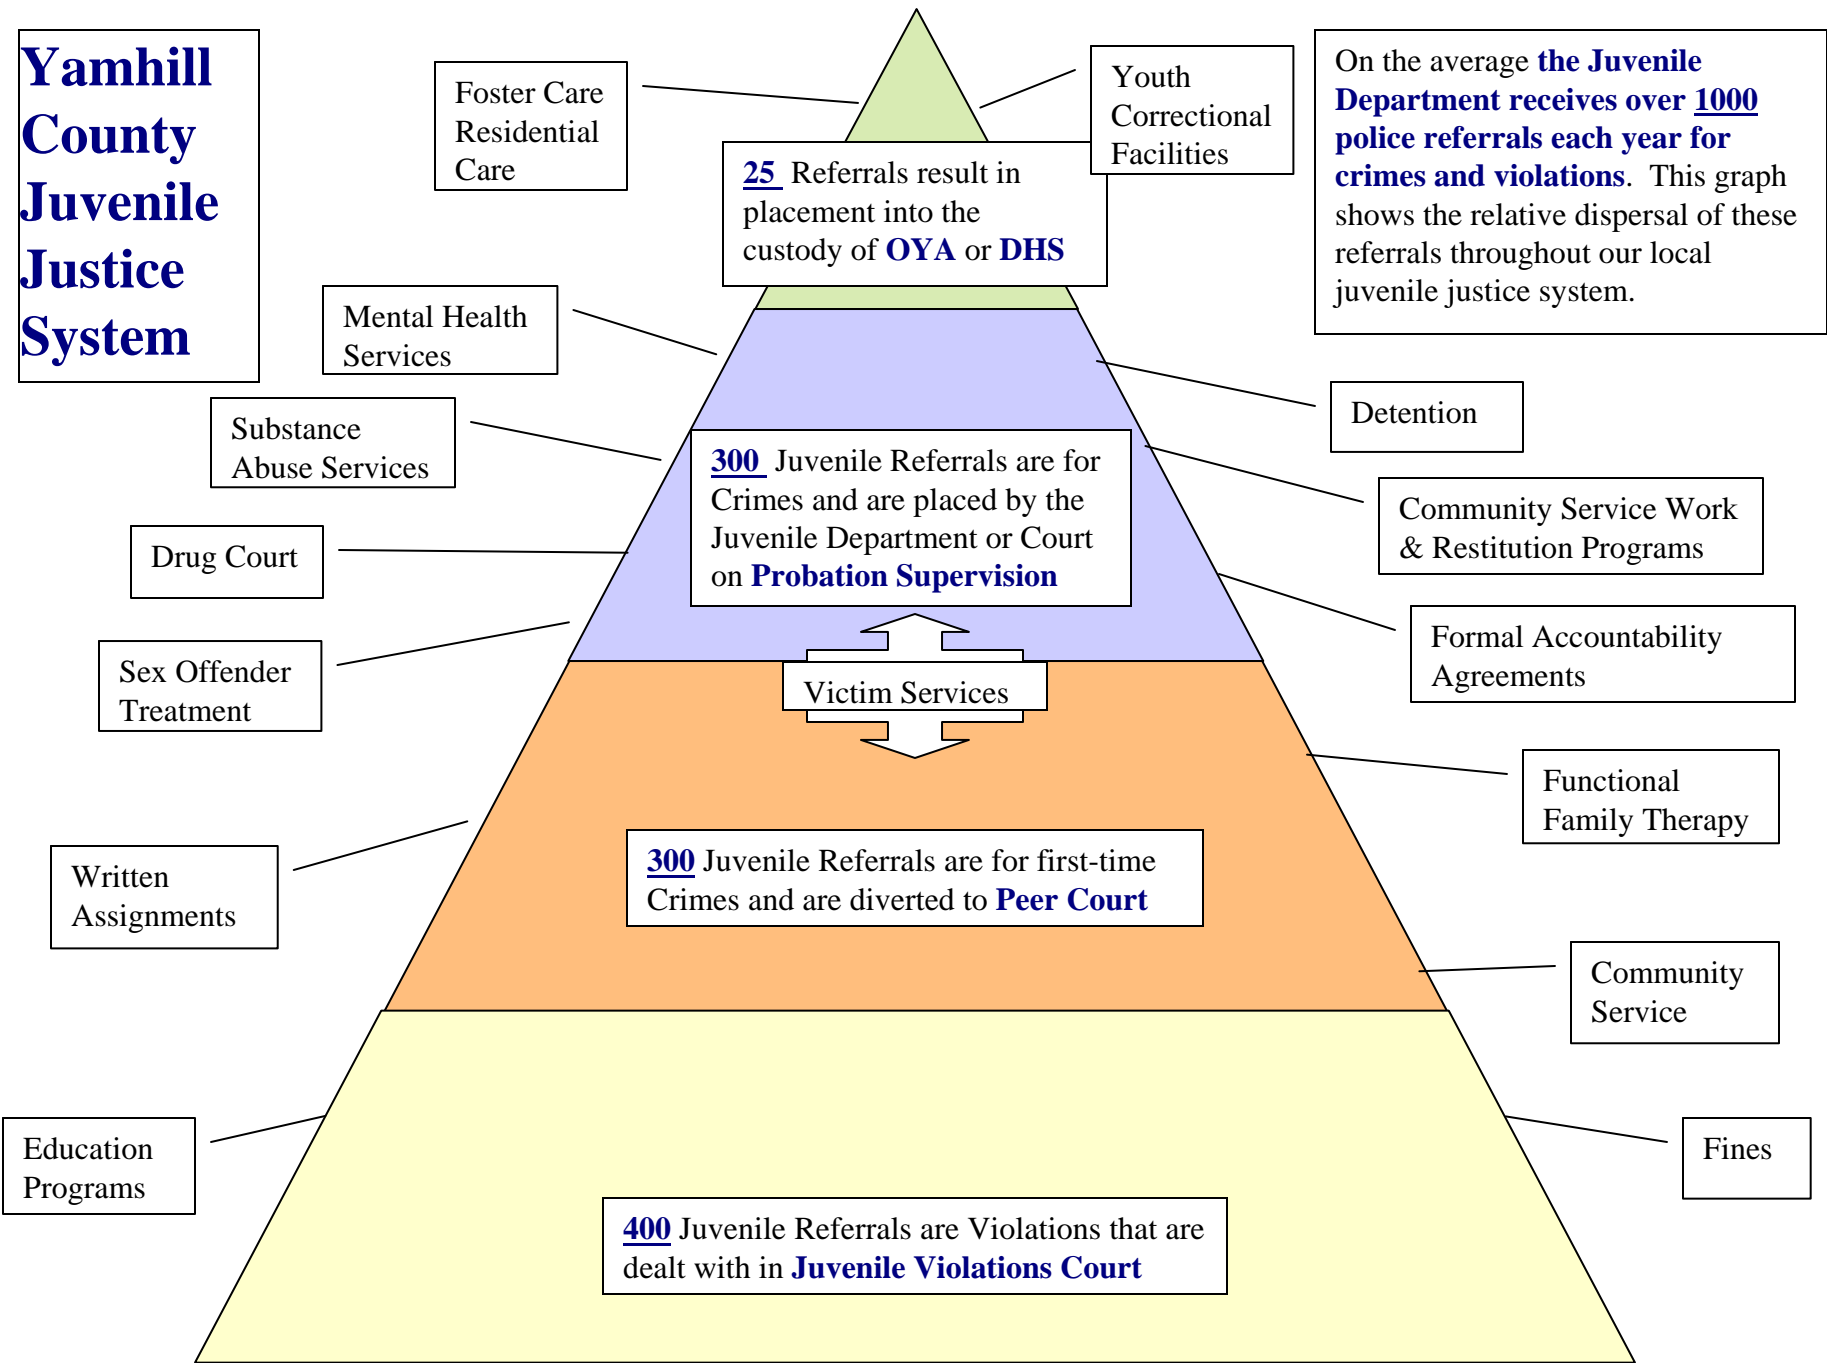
Yamhill County Juvenile Justice System

Foster Care Residential Care

Youth Correctional Facilities

On the average the Juvenile Department receives over 1000 police referrals each year for crimes and violations. This graph shows the relative dispersal of these referrals throughout our local juvenile justice system.

25 Referrals result in placement into the custody of OYA or DHS

Mental Health Services

Detention

Substance Abuse Services

300 Juvenile Referrals are for Crimes and are placed by the Juvenile Department or Court on Probation Supervision

Community Service Work & Restitution Programs

Drug Court

Formal Accountability Agreements

Sex Offender Treatment

Victim Services

Functional Family Therapy

Written Assignments

300 Juvenile Referrals are for first-time Crimes and are diverted to Peer Court

Community Service

Education Programs

Fines

400 Juvenile Referrals are Violations that are dealt with in Juvenile Violations Court